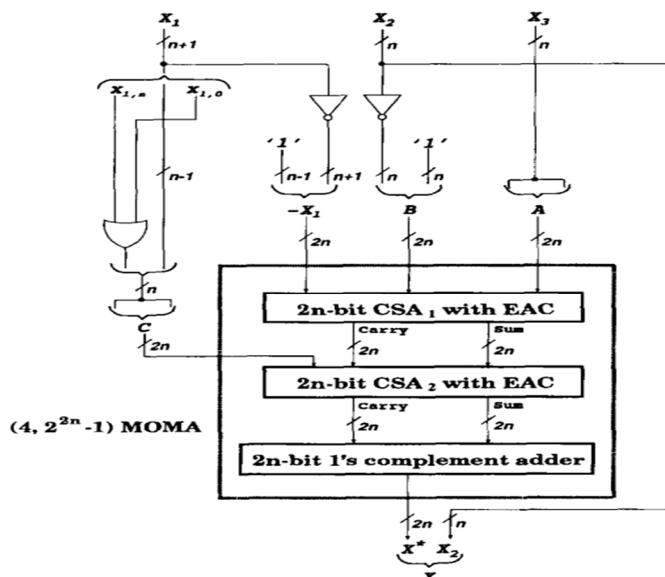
$X_1$
$n+1$
$X_2$
$n$
$X_3$
$n$
$X_{1,n}$
$X_{1,0}$
$n-1$
'1'
$n-1$
$n+1$
$n$
'1'
$n$
$-X_1$
$B$
$A$
$2n$
$2n$
$2n$
$n$
$C$
$2n$
2n-bit CSA $_1$ with EAC
Carry
Sum
$2n$
$2n$
2n-bit CSA $_2$ with EAC
(4, $2^{2n}$-1) MOMA
Carry
Sum
$2n$
$2n$
2n-bit 1's complement adder
$2n$
$n$
$X^*$ $X_2$
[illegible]